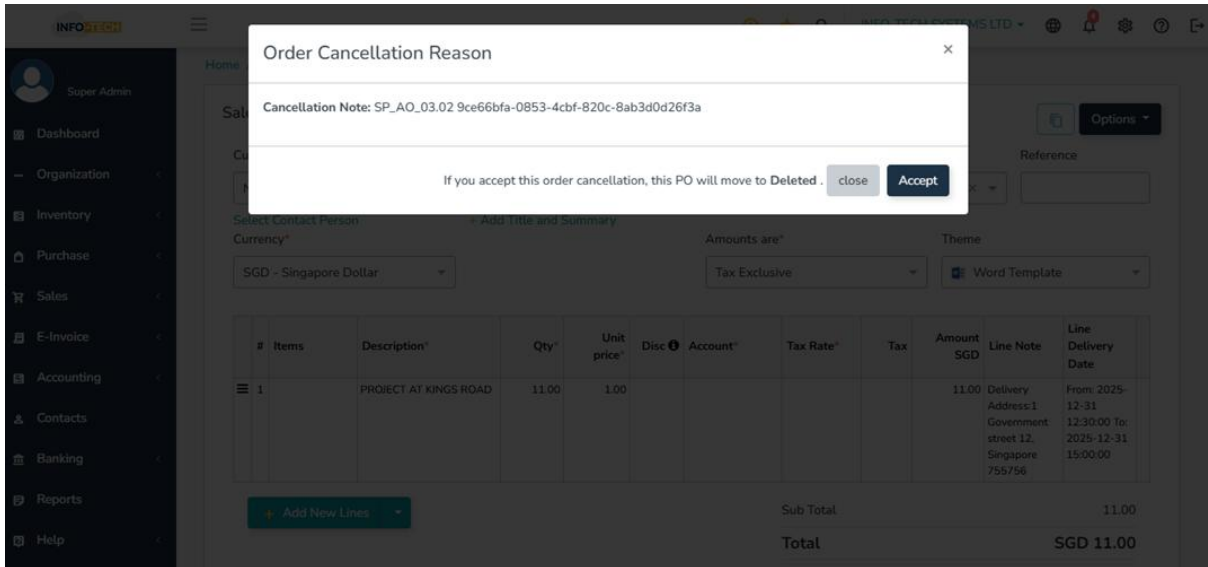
INFOTECH

Super Admin

Dashboard
Organization
Inventory
Purchase
Sales
E-Invoice
Accounting
Contacts
Banking
Reports
Help

INFO TECH SYSTEMS LTD

Home

Sal

Options

Reference

Order Cancellation Reason

×

Cancellation Note: SP_AO_03.02 9ce66bfa-0853-4cbf-820c-8ab3d0d26f3a

If you accept this order cancellation, this PO will move to Deleted . close Accept

Select Contact Person

+ Add Title and Summary

Currency*

SGD - Singapore Dollar

Amounts are*

Tax Exclusive

Theme

Word Template

| # | Items | Description* | Qty* | Unit price* | Disc | Account* | Tax Rate* | Tax | Amount SGD | Line Note | Line Delivery Date |
|---|---|---|---|---|---|---|---|---|---|---|---|
| 1 | | PROJECT AT KINGS ROAD | 11.00 | 1.00 | | | | | 11.00 | Delivery Address:1 Government street 12, Singapore 755756 | From: 2025-12-31 12:30:00 To: 2025-12-31 15:00:00 |

+ Add New Lines

Sub Total 11.00

Total SGD 11.00